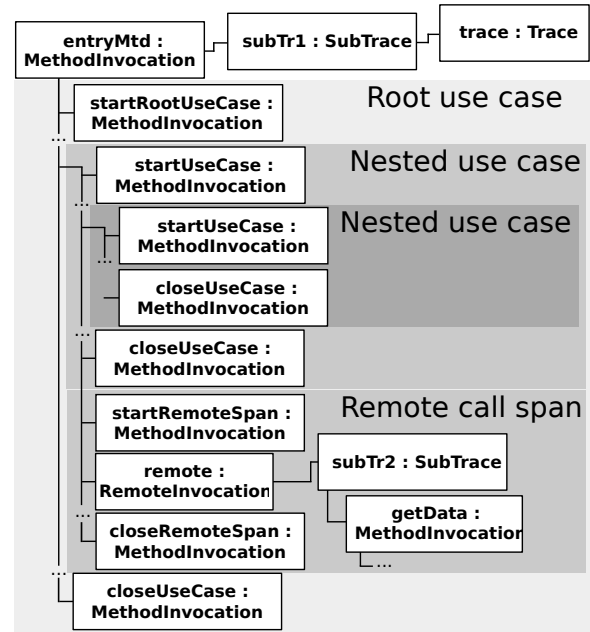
entryMtd : MethodInvocation

subTr1 : SubTrace

trace : Trace

startRootUseCase : MethodInvocation

Root use case

...

startUseCase : MethodInvocation

Nested use case

...

startUseCase : MethodInvocation

Nested use case

...

closeUseCase : MethodInvocation

...

closeUseCase : MethodInvocation

startRemoteSpan : MethodInvocation

Remote call span

remote : RemoteInvocation

subTr2 : SubTrace

...

closeRemoteSpan : MethodInvocation

getData : MethodInvocation

...

...

closeUseCase : MethodInvocation